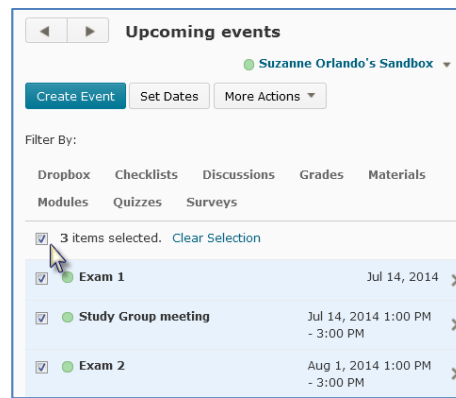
Upcoming events

Suzanne Orlando's Sandbox

Create Event Set Dates More Actions

Filter By:

Dropbox Checklists Discussions Grades Materials Modules Quizzes Surveys

3 items selected. Clear Selection

Exam 1 Jul 14, 2014

Study Group meeting Jul 14, 2014 1:00 PM - 3:00 PM

Exam 2 Aug 1, 2014 1:00 PM - 3:00 PM